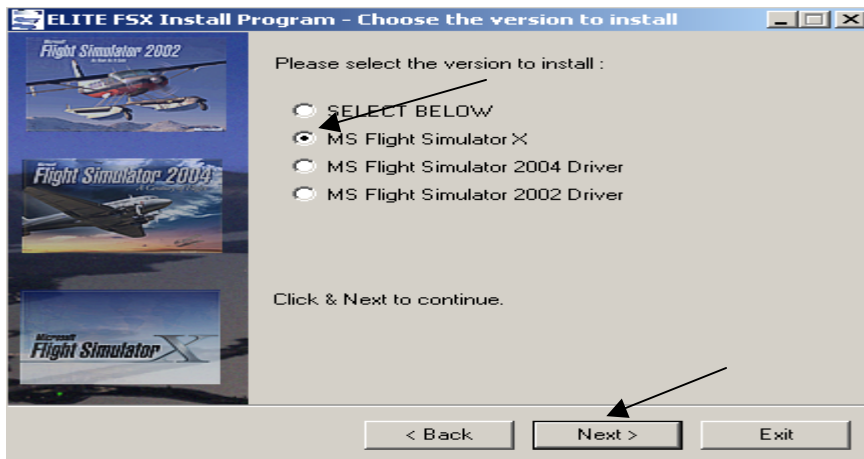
ELITE FSX Install Program - Choose the version to install

Microsoft Flight Simulator 2002

Microsoft Flight Simulator 2004

Microsoft Flight Simulator X

Please select the version to install :

SELECT BELOW
MS Flight Simulator X
MS Flight Simulator 2004 Driver
MS Flight Simulator 2002 Driver

Click & Next to continue.

< Back
Next >
Exit